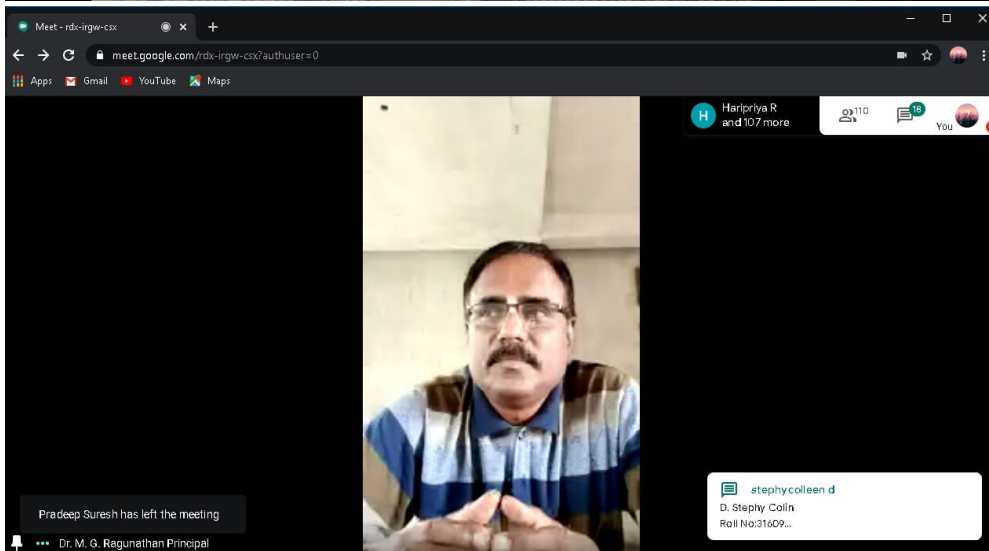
Meet - rdx-irgw-csx

meet.google.com/rdx-irgw-csx?authuser=0

Apps Gmail YouTube Maps

H Haripriya R and 107 more

110

18

You

Pradeep Suresh has left the meeting

Dr. M. G. Ragunathan Principal

stephycolleen d
D. Stephy Colin
Roll No:31609...